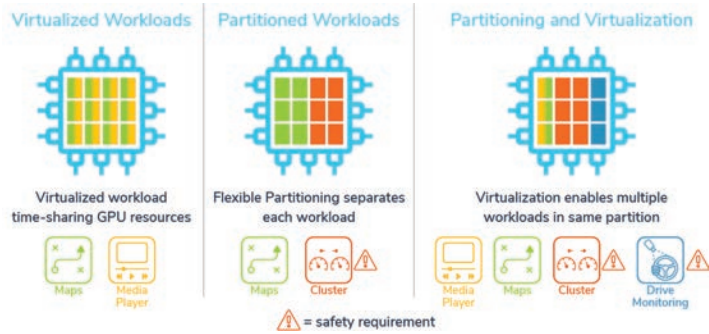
Virtualized Workloads

Virtualized workload time-sharing GPU resources

Maps

Media Player

Partitioned Workloads

Flexible Partitioning separates each workload

Maps

Cluster

Partitioning and Virtualization

Virtualization enables multiple workloads in same partition

Media Player

Maps

Cluster

Drive Monitoring

= safety requirement